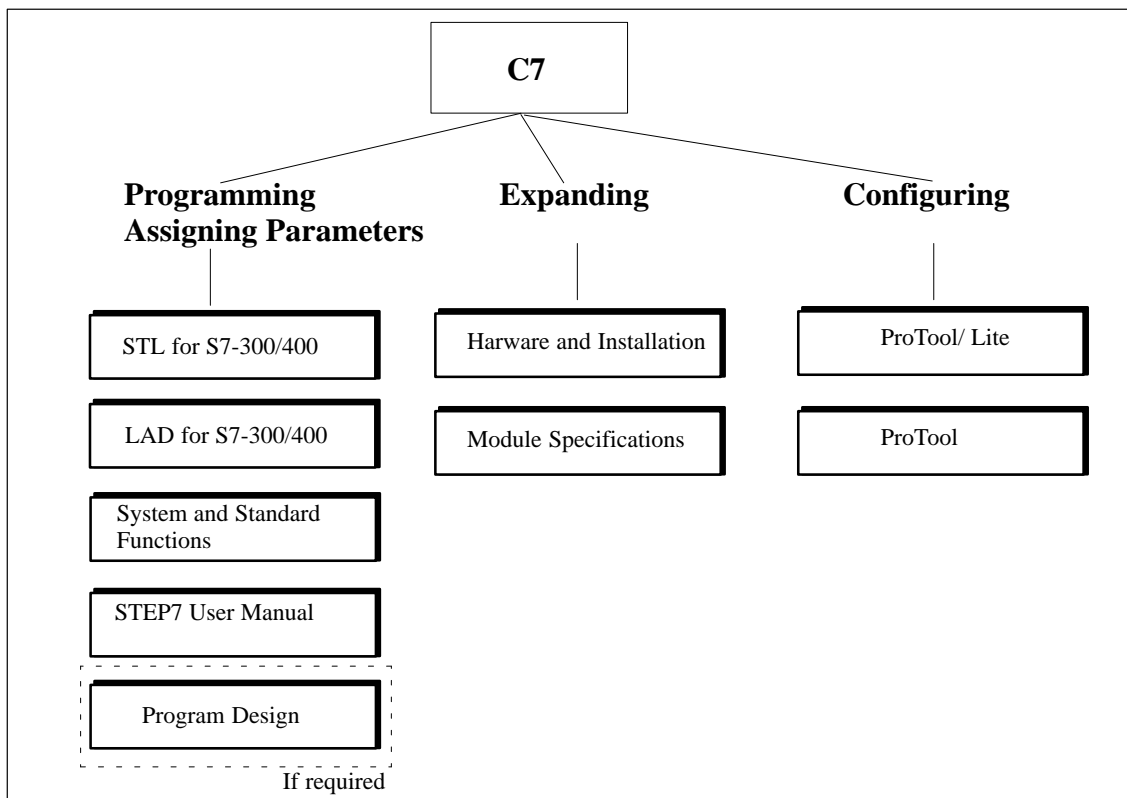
C7

Programming
Assigning Parameters

Expanding

Configuring

STL for S7-300/400

LAD for S7-300/400

System and Standard Functions

STEP7 User Manual

Program Design

If required

Harware and Installation

Module Specifications

ProTool/ Lite

ProTool